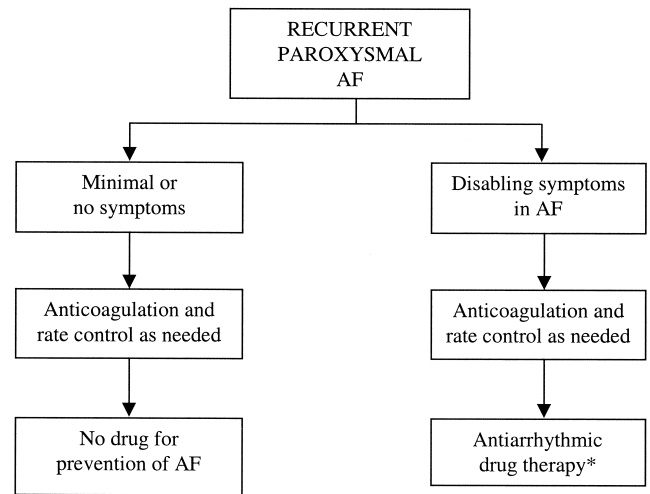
RECURRENT PAROXYSMAL AF

Minimal or no symptoms

Anticoagulation and rate control as needed

No drug for prevention of AF

Disabling symptoms in AF

Anticoagulation and rate control as needed

Antiarrhythmic drug therapy*